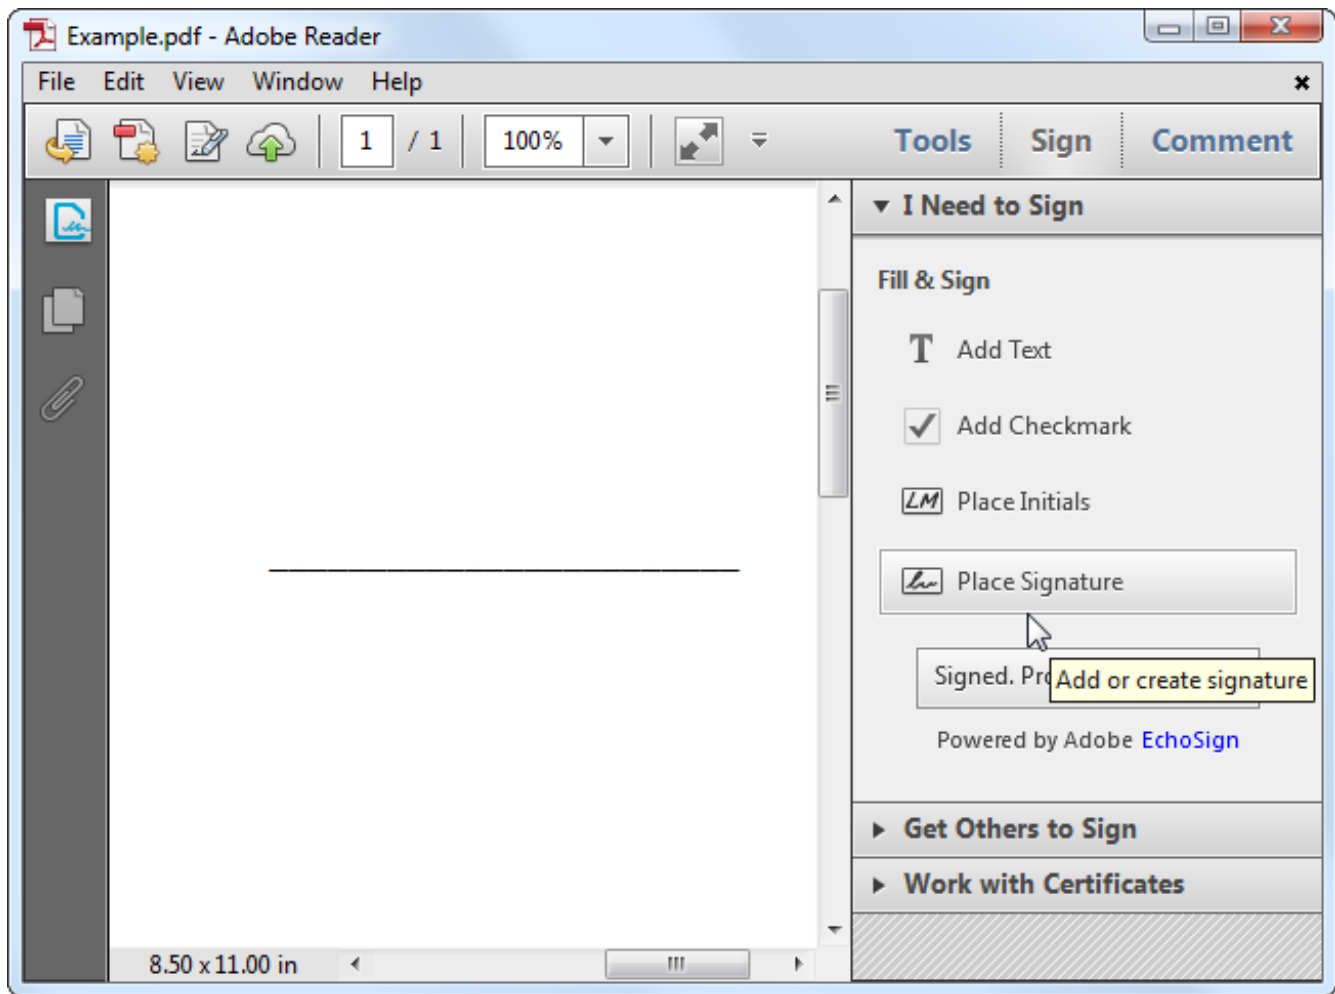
Example.pdf - Adobe Reader

File Edit View Window Help

1 / 1 100%

Tools Sign Comment

I Need to Sign

Fill & Sign

Add Text

Add Checkmark

Place Initials

Place Signature

Signed. Pr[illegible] Add or create signature

Powered by Adobe EchoSign

Get Others to Sign

Work with Certificates

8.50 x 11.00 in